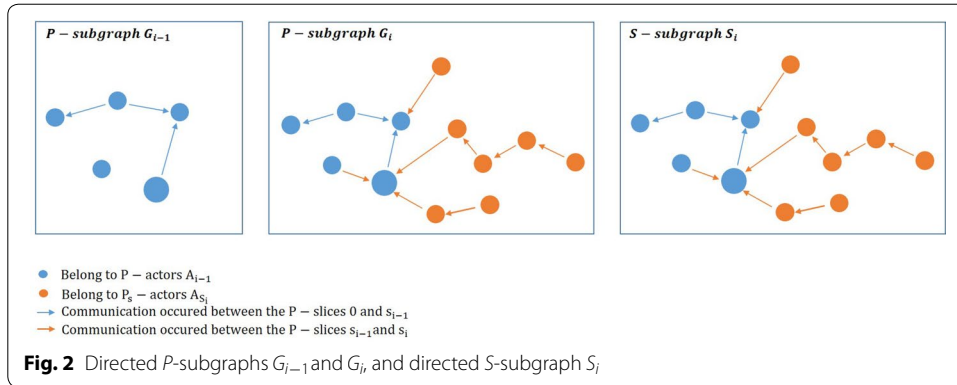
$P - subgraph\ G_{i-1}$

$P - subgraph\ G_i$

$S - subgraph\ S_i$

Belong to $\mathrm{P-actors}\ A_{i-1}$
Belong to $\mathrm{P_s-actors}\ A_{S_i}$
Communication occured between the $\mathrm{P-slices}$ 0 and $s_{i-1}$
Communication occured between the $\mathrm{P-slices}$ $s_{i-1}$ and $s_i$

**Fig. 2** Directed *P*-subgraphs $G_{i-1}$ and $G_i$, and directed *S*-subgraph $S_i$